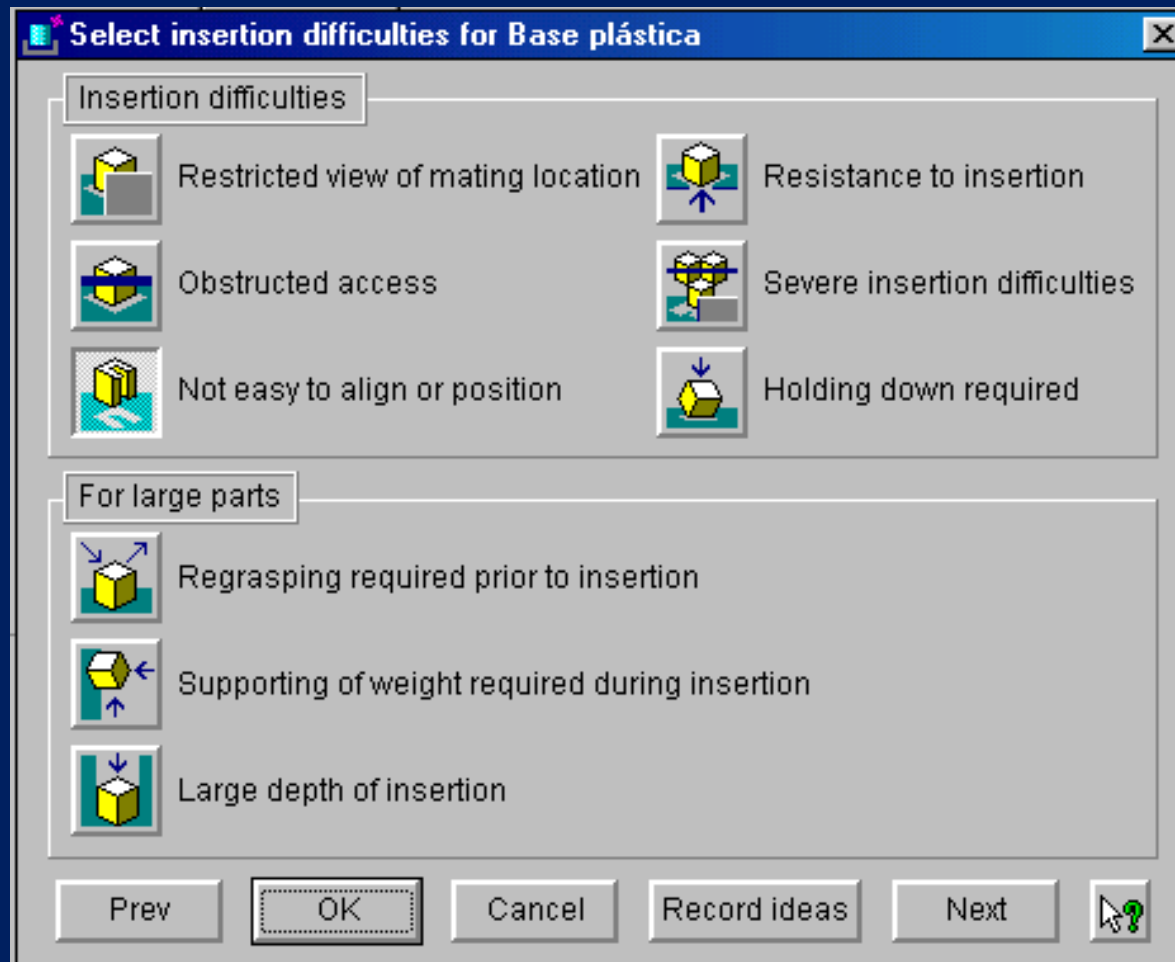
Select insertion difficulties for Base plástica

Insertion difficulties

Restricted view of mating location

Resistance to insertion

Obstructed access

Severe insertion difficulties

Not easy to align or position

Holding down required

For large parts

Regrasping required prior to insertion

Supporting of weight required during insertion

Large depth of insertion

Prev

OK

Cancel

Record ideas

Next